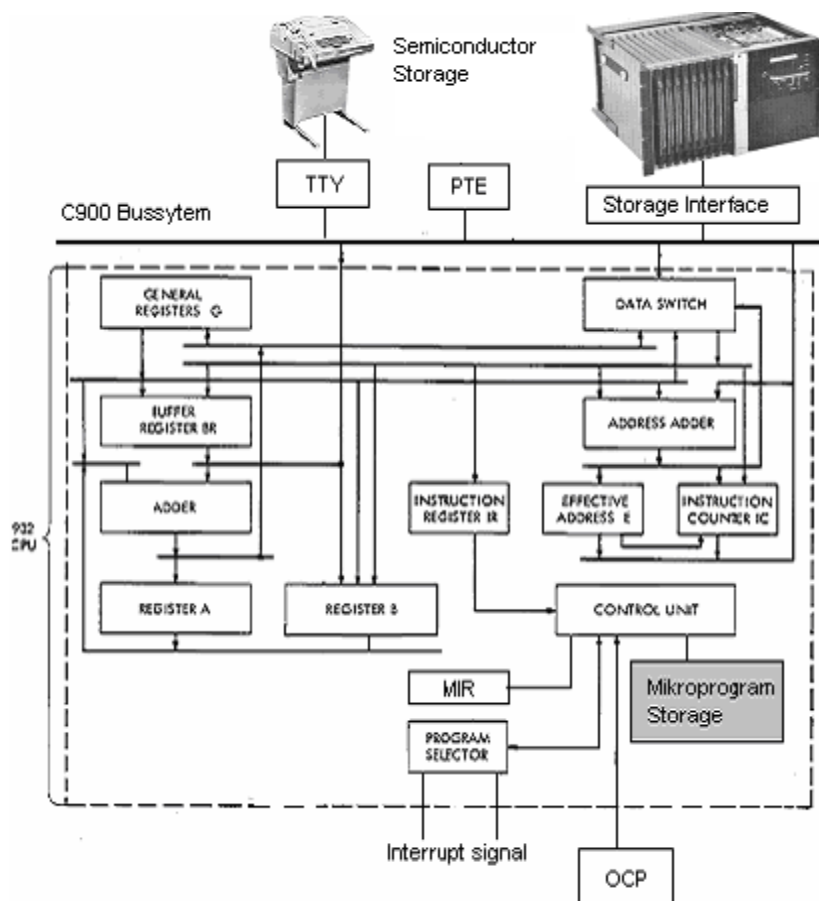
Semiconductor Storage

TTY

PTE

Storage Interface

C900 Bussytem

GENERAL REGISTERS G

DATA SWITCH

BUFFER REGISTER BR

ADDRESS ADDER

ADDER

INSTRUCTION REGISTER IR

EFFECTIVE ADDRESS E

INSTRUCTION COUNTER IC

932 CPU

REGISTER A

REGISTER B

CONTROL UNIT

MIR

Mikroprogram Storage

PROGRAM SELECTOR

Interrupt signal

OCP